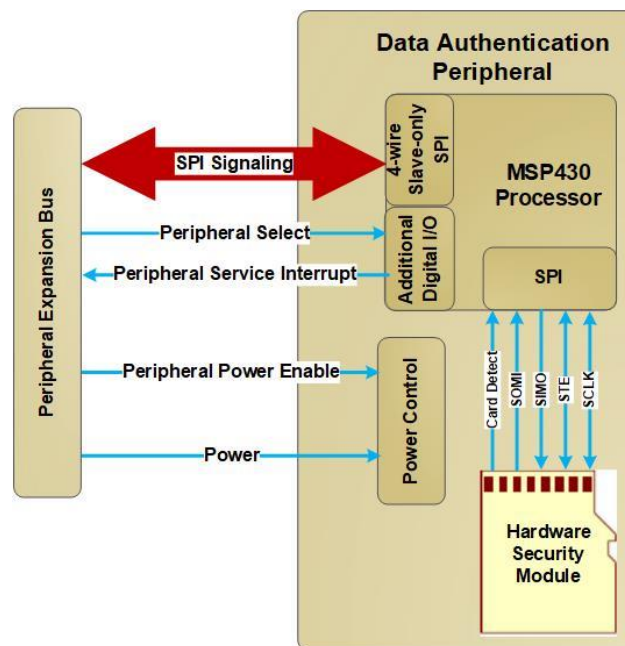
Data Authentication Peripheral

Peripheral Expansion Bus

SPI Signaling

4-wire Slave-only SPI

MSP430 Processor

Peripheral Select

Additional Digital I/O

Peripheral Service Interrupt

SPI

Peripheral Power Enable

Power Control

Power

Card Detect

SOMI

SIMO

STE

SCLK

Hardware Security Module